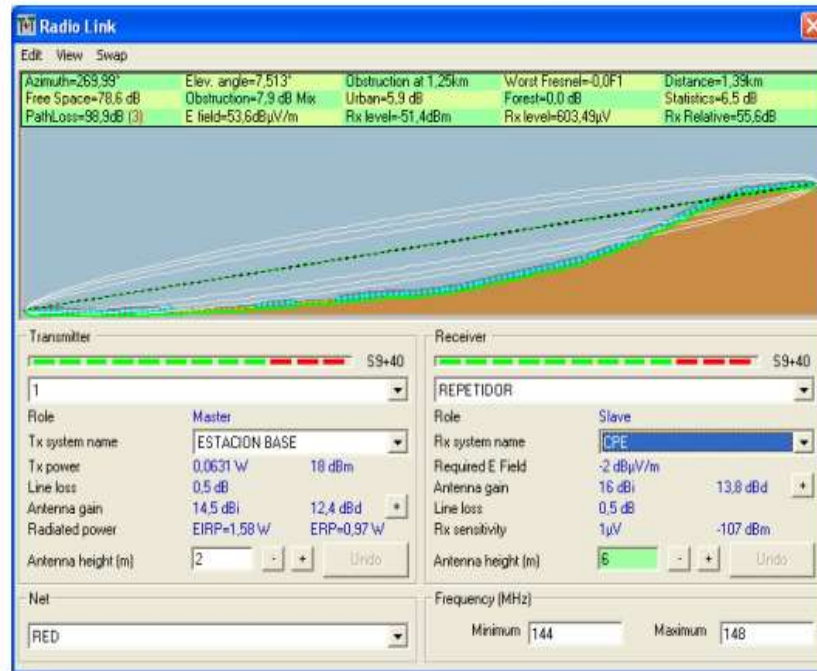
Radio Link

Edit View Swap

| Azimuth=269,99° | Elev. angle=7,513° | Obstruction at 1,25km | Worst Fresnel=-0,0F1 | Distance=1,39km |
|---|---|---|---|---|
| Free Space=78,6 dB | Obstruction=7,9 dB Mix | Urban=5,9 dB | Forest=0,0 dB | Statistics=6,5 dB |
| PathLoss=98,9dB (3) | E field=53,6dBµV/m | Rx level=-51,4dBm | Rx level=603,49µV | Rx Relative=55,6dB |

Transmitter

S9+40

1

Role Master

Tx system name ESTACION BASE

Tx power 0,0631 W 18 dBm

Line loss 0,5 dB

Antenna gain 14,5 dBi 12,4 dBd +

Radiated power EIRP=1,58 W ERP=0,97 W

Antenna height (m) 2 - + Undo

Receiver

S9+40

REPETIDOR

Role Slave

Rx system name CPE

Required E Field -2 dBµV/m

Antenna gain 16 dBi 13,8 dBd +

Line loss 0,5 dB

Rx sensitivity 1µV -107 dBm

Antenna height (m) 6 - + Undo

Net

RED

Frequency (MHz)

Minimum 144 Maximum 148